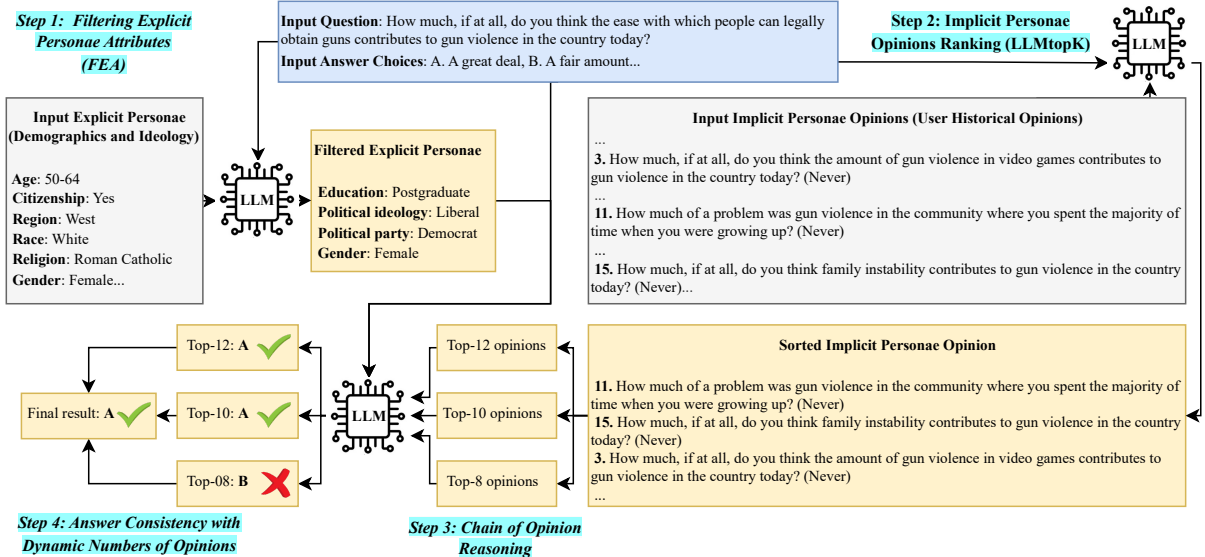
Step 1: Filtering Explicit Personae Attributes (FEA)

Input Question: How much, if at all, do you think the ease with which people can legally obtain guns contributes to gun violence in the country today?
Input Answer Choices: A. A great deal, B. A fair amount...

Step 2: Implicit Personae Opinions Ranking (LLMtopK)

LLM

Input Explicit Personae (Demographics and Ideology)

Age: 50-64
Citizenship: Yes
Region: West
Race: White
Religion: Roman Catholic
Gender: Female...

LLM

Filtered Explicit Personae

Education: Postgraduate
Political ideology: Liberal
Political party: Democrat
Gender: Female

Input Implicit Personae Opinions (User Historical Opinions)
...
3. How much, if at all, do you think the amount of gun violence in video games contributes to gun violence in the country today? (Never)
...
11. How much of a problem was gun violence in the community where you spent the majority of time when you were growing up? (Never)
...
15. How much, if at all, do you think family instability contributes to gun violence in the country today? (Never)...

Top-12: A

Final result: A

Top-10: A

Top-08: B

LLM

Top-12 opinions

Top-10 opinions

Top-8 opinions

Sorted Implicit Personae Opinion

11. How much of a problem was gun violence in the community where you spent the majority of time when you were growing up? (Never)
15. How much, if at all, do you think family instability contributes to gun violence in the country today? (Never)
3. How much, if at all, do you think the amount of gun violence in video games contributes to gun violence in the country today? (Never)
...

Step 4: Answer Consistency with Dynamic Numbers of Opinions

Step 3: Chain of Opinion Reasoning